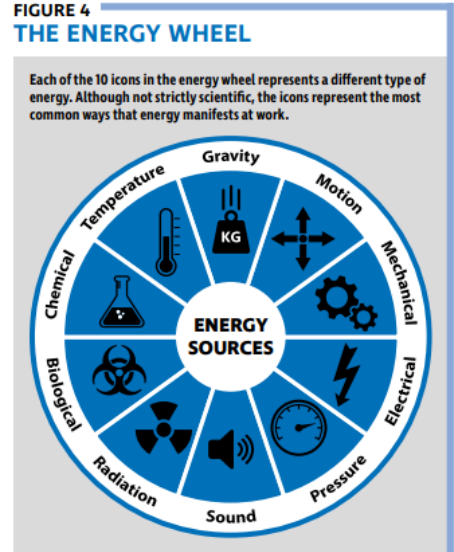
FIGURE 4
THE ENERGY WHEEL

Each of the 10 icons in the energy wheel represents a different type of energy. Although not strictly scientific, the icons represent the most common ways that energy manifests at work.

Gravity
Motion
Mechanical
Electrical
Pressure
Sound
Radiation
Biological
Chemical
Temperature
KG
ENERGY SOURCES